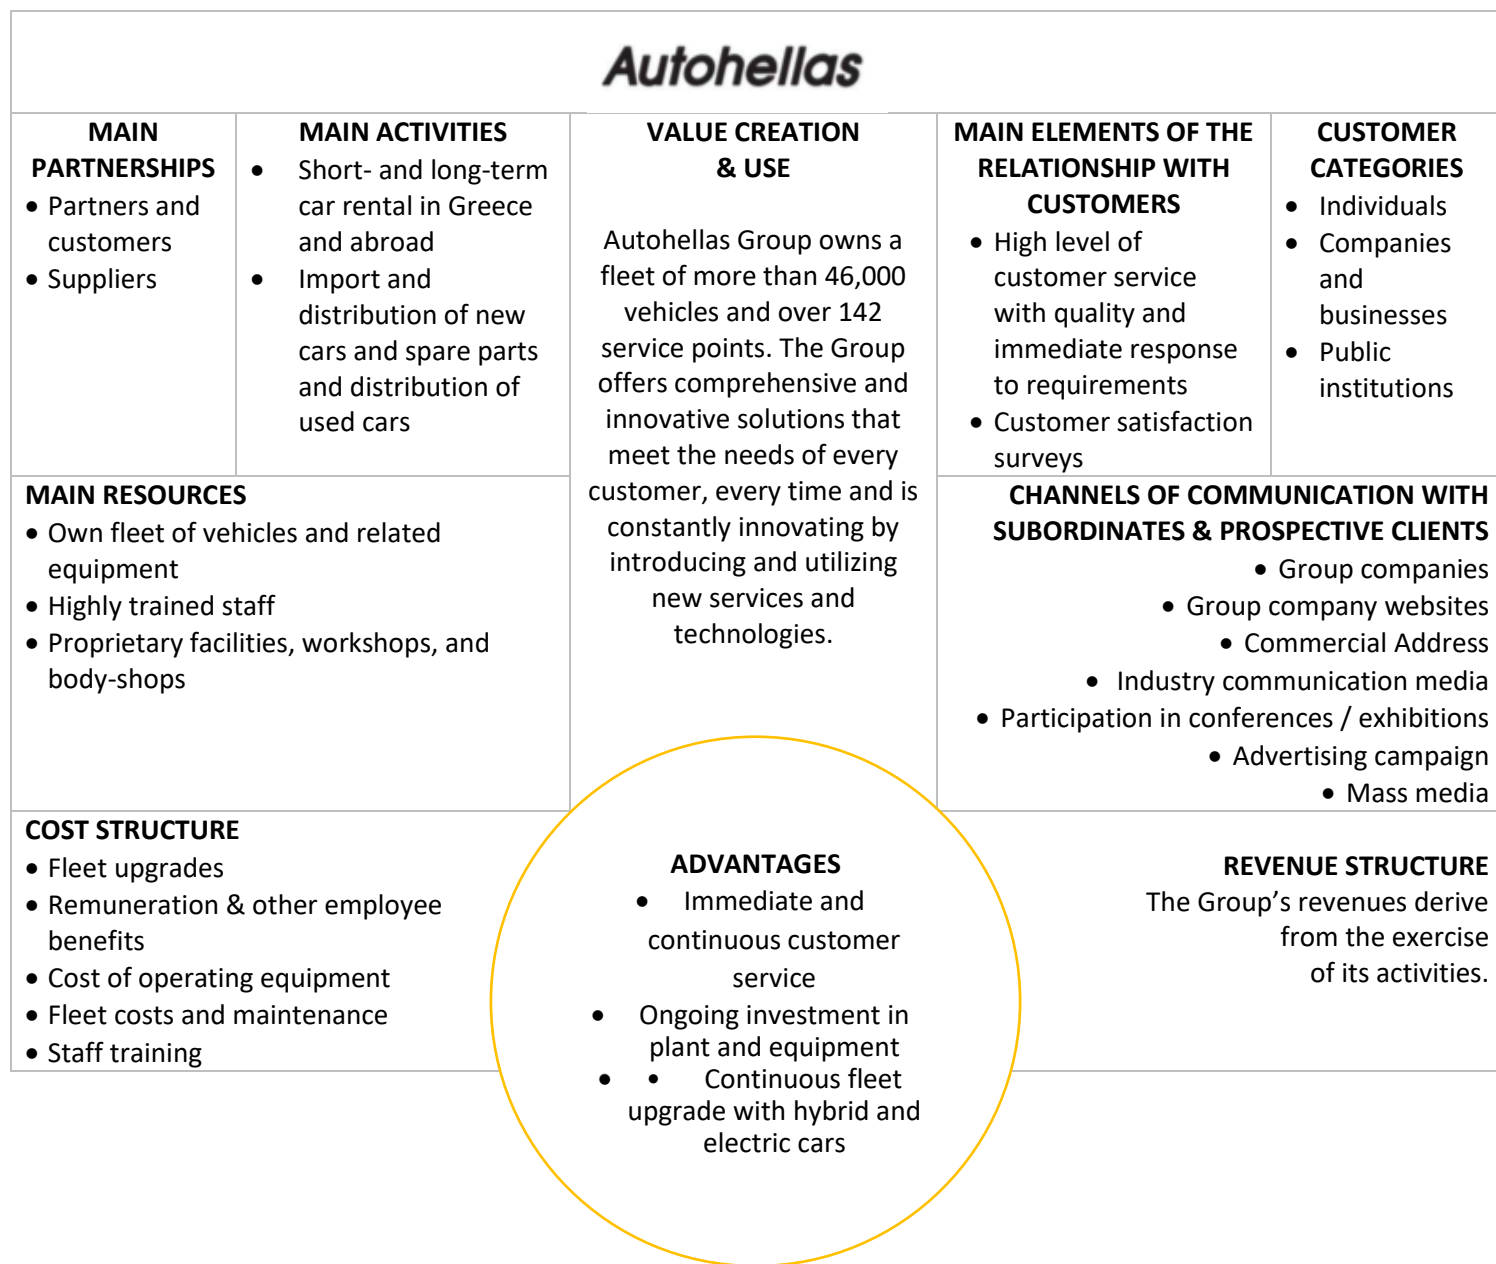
Autohellas

MAIN PARTNERSHIPS
- Partners and customers
- Suppliers

MAIN ACTIVITIES
- Short- and long-term car rental in Greece and abroad
- Import and distribution of new cars and spare parts and distribution of used cars

VALUE CREATION & USE

Autohellas Group owns a fleet of more than 46,000 vehicles and over 142 service points. The Group offers comprehensive and innovative solutions that meet the needs of every customer, every time and is constantly innovating by introducing and utilizing new services and technologies.

MAIN ELEMENTS OF THE RELATIONSHIP WITH CUSTOMERS
- High level of customer service with quality and immediate response to requirements
- Customer satisfaction surveys

CUSTOMER CATEGORIES
- Individuals
- Companies and businesses
- Public institutions

MAIN RESOURCES
- Own fleet of vehicles and related equipment
- Highly trained staff
- Proprietary facilities, workshops, and body-shops

CHANNELS OF COMMUNICATION WITH SUBORDINATES & PROSPECTIVE CLIENTS
- Group companies
- Group company websites
- Commercial Address
- Industry communication media
- Participation in conferences / exhibitions
- Advertising campaign
- Mass media

COST STRUCTURE
- Fleet upgrades
- Remuneration & other employee benefits
- Cost of operating equipment
- Fleet costs and maintenance
- Staff training

ADVANTAGES
- Immediate and continuous customer service
- Ongoing investment in plant and equipment
- • Continuous fleet upgrade with hybrid and electric cars

REVENUE STRUCTURE
The Group's revenues derive from the exercise of its activities.